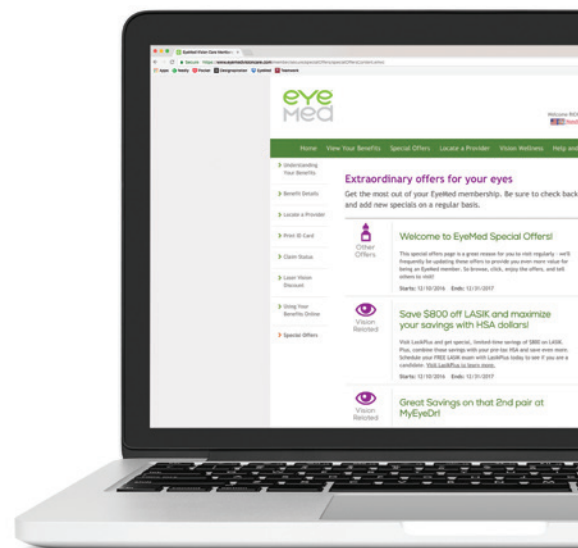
EyeMed Vision Care Member ×

Secure https://www.eyemedvisioncare.com/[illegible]

Apps Weebly Flocker Designspiration EyeMed Feelwork

eye
med

Welcome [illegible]

Home View Your Benefits Special Offers Locate a Provider Vision Wellness Help and

> Understanding Your Benefits

> Benefit Details

> Locate a Provider

> Print ID Card

> Claim Status

> Laser Vision Discount

> Using Your Benefits Online

> Special Offers

Extraordinary offers for your eyes

Get the most out of your EyeMed membership. Be sure to check back and add new specials on a regular basis.

Other Offers

Welcome to EyeMed Special Offers!

This special offers page is a great reason for you to visit regularly - we'll frequently be updating these offers to provide you even more value for being an EyeMed member. So browse, click, enjoy the offers, and tell others to visit!

Starts: 12/10/2016 Ends: 12/31/2017

Vision Related

Save $800 off LASIK and maximize your savings with HSA dollars!

Visit LasikPlus and get special, limited-time savings of $800 on LASIK. Plus, combine these savings with your pre-tax HSA and save even more. Schedule your FREE LASIK exam with LasikPlus today to see if you are a candidate. Visit LasikPlus to learn more.

Starts: 12/10/2016 Ends: 12/31/2017

Vision Related

Great Savings on that 2nd pair at MyEyeDr!